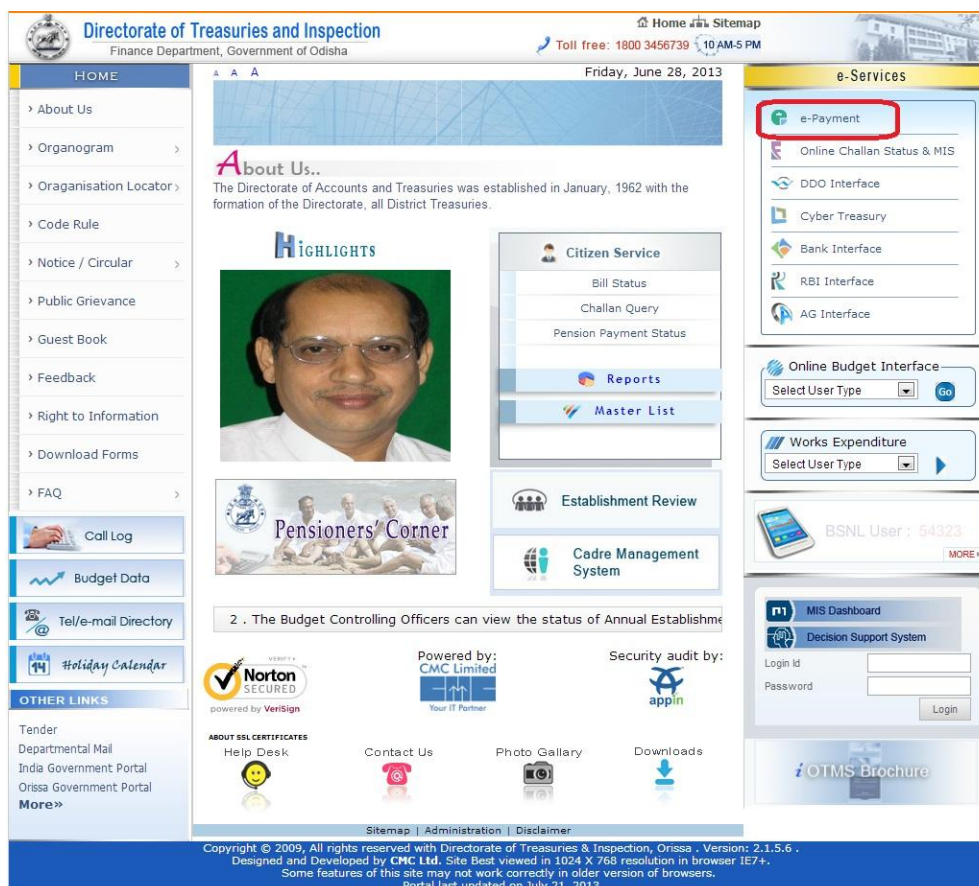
Directorate of Treasuries and Inspection
Finance Department, Government of Odisha

Home Sitemap
Toll free: 1800 3456739 10 AM-5 PM

HOME
› About Us
› Organogram
› Oraganisation Locator
› Code Rule
› Notice / Circular
› Public Grievance
› Guest Book
› Feedback
› Right to Information
› Download Forms
› FAQ

Call Log
Budget Data
Tel/e-mail Directory
Holiday Calendar

OTHER LINKS
Tender
Departmental Mail
India Government Portal
Orissa Government Portal
More»

A A A
Friday, June 28, 2013

About Us..
The Directorate of Accounts and Treasuries was established in January, 1962 with the formation of the Directorate, all District Treasuries.

HIGHLIGHTS

Citizen Service
Bill Status
Challan Query
Pension Payment Status
Reports
Master List

Pensioners' Corner

Establishment Review
Cadre Management System

2 . The Budget Controlling Officers can view the status of Annual Establishme

Norton SECURED powered by VeriSign
Powered by: CMC Limited Your IT Partner
Security audit by: appin
ABOUT SSL CERTIFICATES
Help Desk
Contact Us
Photo Gallary
Downloads

e-Services
e-Payment
Online Challan Status & MIS
DDO Interface
Cyber Treasury
Bank Interface
RBI Interface
AG Interface

Online Budget Interface
Select User Type
Go

Works Expenditure
Select User Type

BSNL User : 54323
MORE

MIS Dashboard
Decision Support System
Login Id
Password
Login

iOTMS Brochure

Sitemap | Administration | Disclaimer
Copyright © 2009, All rights reserved with Directorate of Treasuries & Inspection, Orissa . Version: 2.1.5.6 .
Designed and Developed by CMC Ltd. Site Best viewed in 1024 X 768 resolution in browser IE7+.
Some features of this site may not work correctly in older version of browsers.
Portal last updated on July 21, 2013